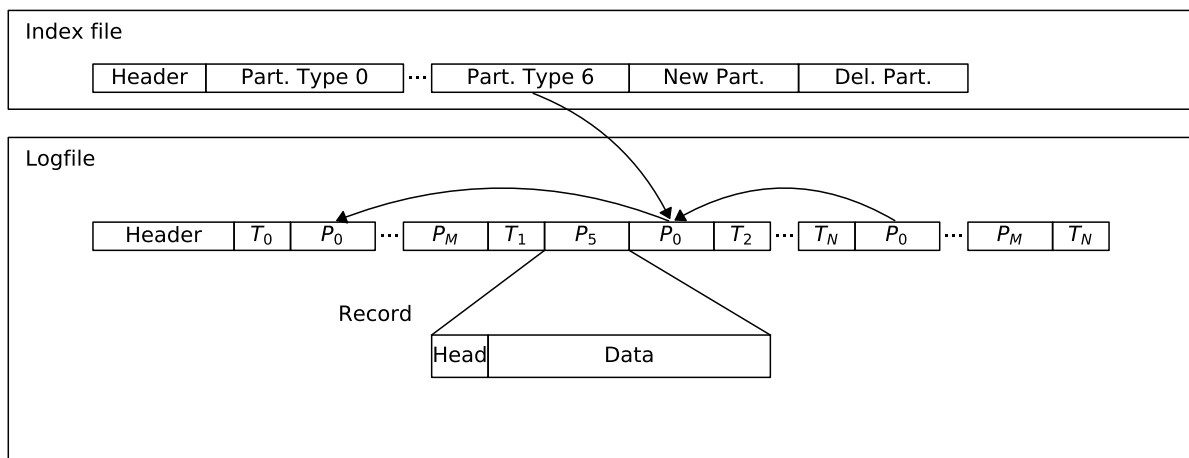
Index file

| Header | Part. Type 0 | ... | Part. Type 6 | New Part. | Del. Part. |
|---|---|---|---|---|---|

Logfile

| Header | $T_0$ | $P_0$ | ... | $P_M$ | $T_1$ | $P_5$ | $P_0$ | $T_2$ | ... | $T_N$ | $P_0$ | ... | $P_M$ | $T_N$ |
|---|---|---|---|---|---|---|---|---|---|---|---|---|---|---|

Record

| Head | Data |
|---|---|